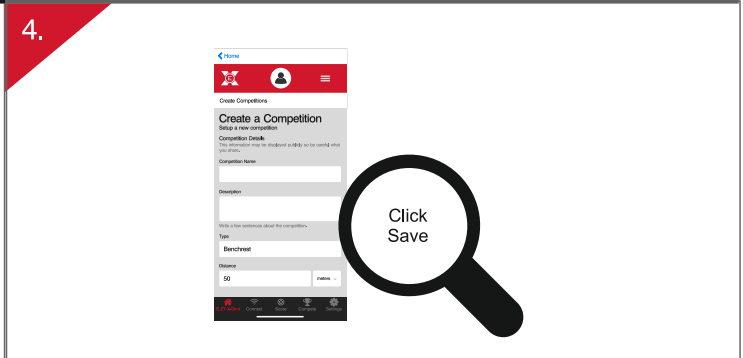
4.

Home

Create Competitions

Create a Competition
Setup a new competition

Competition Details
This information may be displayed publicly so be careful what you share.

Competition Name

Description

Write a few sentences about the competition.

Type
Benchrest

Distance
50
metres

Click Save

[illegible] Connect Score Compete Settings